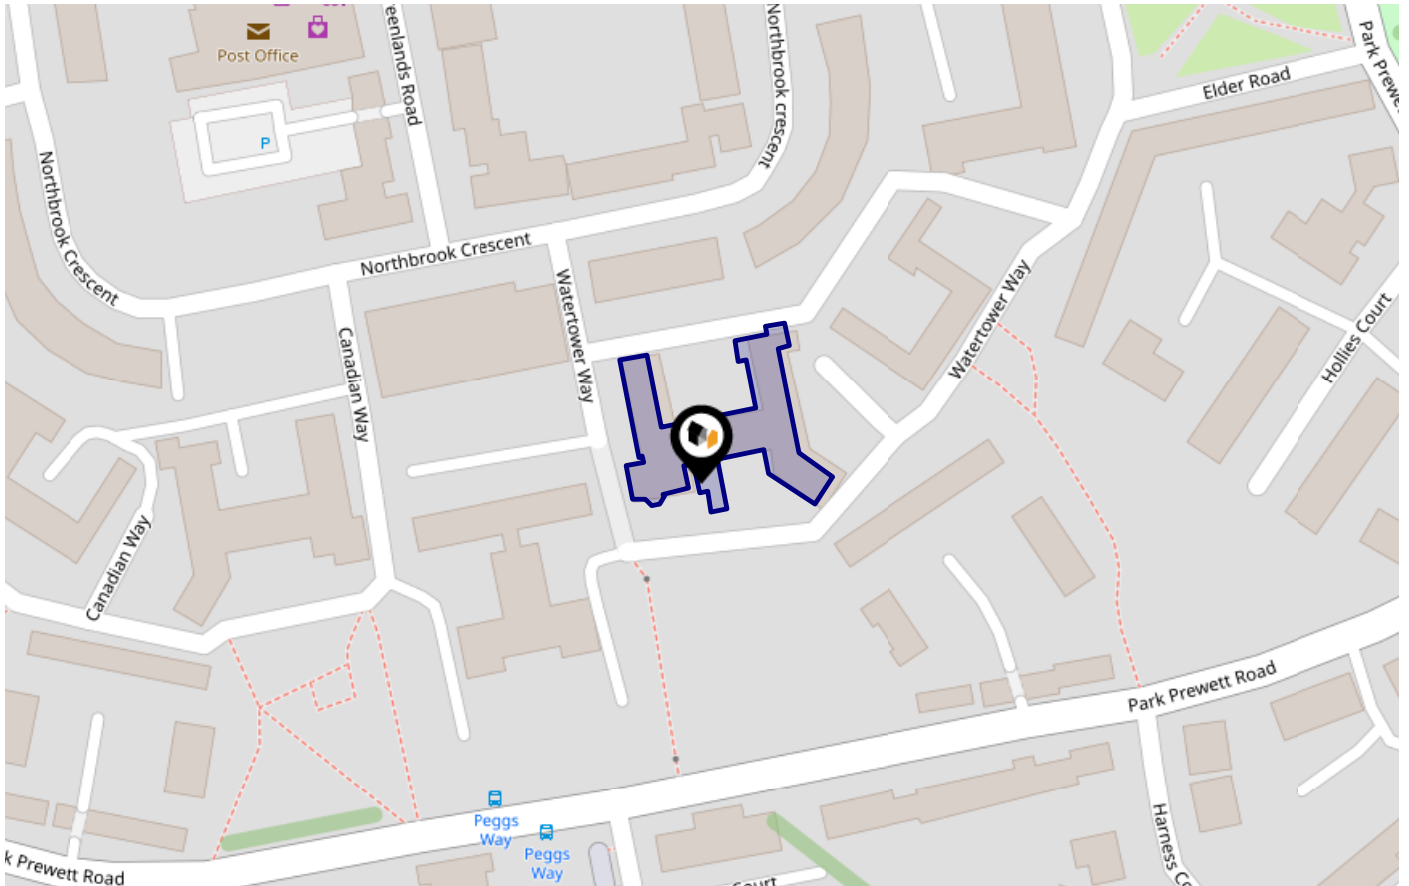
Post Office

P

eenlands Road

Northbrook Crescent

Park Prewe

Elder Road

Northbrook Crescent

Northbrook Crescent

Watertower Way

Watertower Way

Hollies Court

Canadian Way

Canadian Way

Park Prewett Road

Peggs Way

Peggs Way

k Prewett Road

Harness C

Court